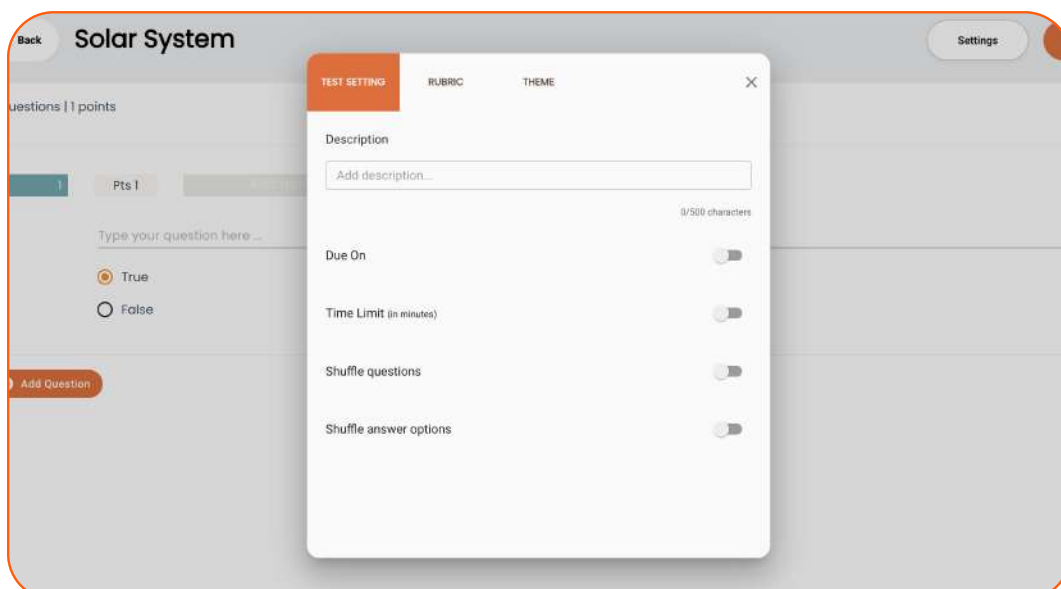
Back Solar System

Settings

uestions | 1 points

1 Pts 1

Type your question here ...

True

False

Add Question

TEST SETTING RUBRIC THEME

Description

Add description...

0/500 characters

Due On

Time Limit (in minutes)

Shuffle questions

Shuffle answer options